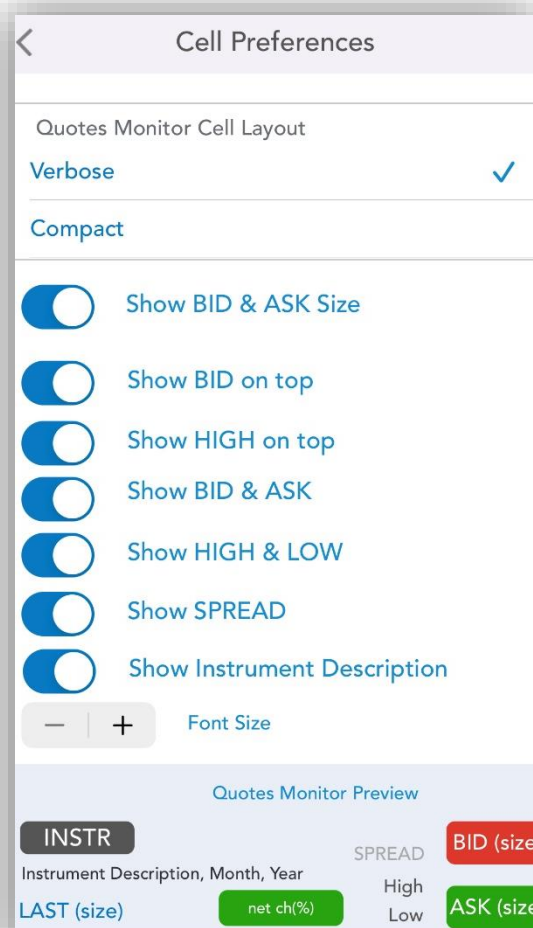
Cell Preferences

Quotes Monitor Cell Layout

Verbose ✓

Compact

Show BID & ASK Size

Show BID on top

Show HIGH on top

Show BID & ASK

Show HIGH & LOW

Show SPREAD

Show Instrument Description

− + Font Size

Quotes Monitor Preview

INSTR

SPREAD

BID (size

Instrument Description, Month, Year

High

LAST (size)

net ch(%)

Low

ASK (size